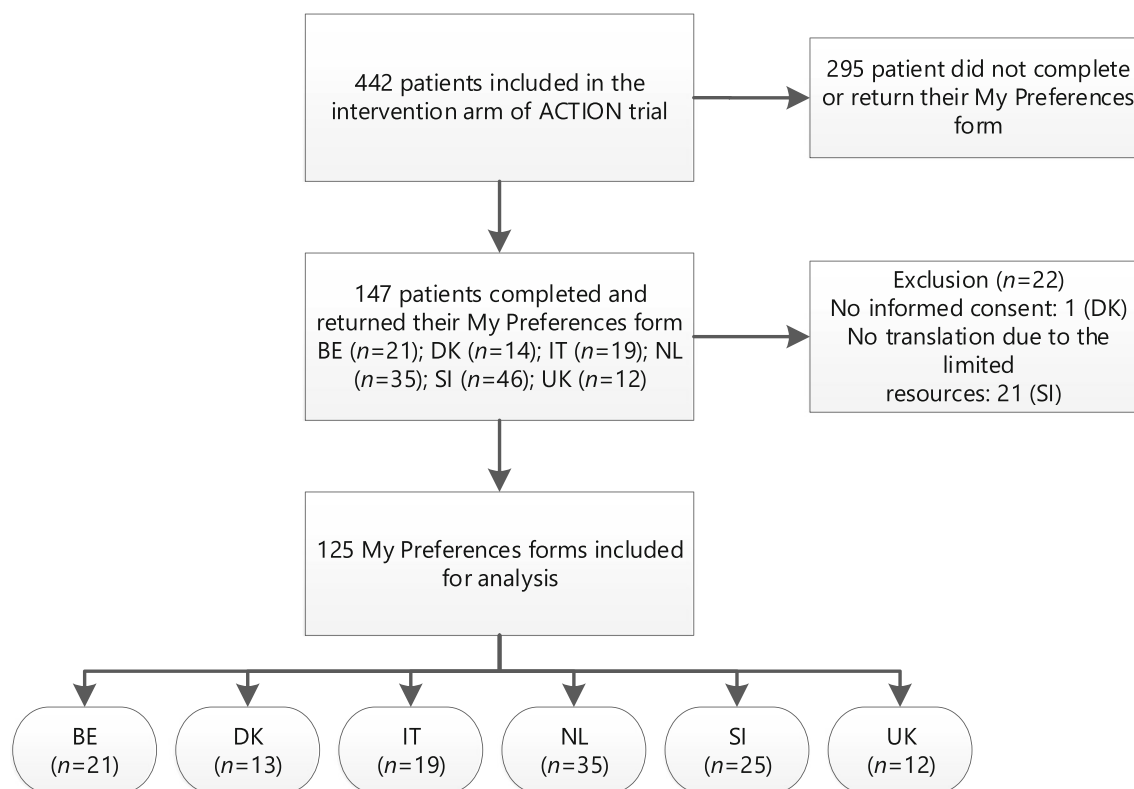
442 patients included in the intervention arm of ACTION trial

295 patient did not complete or return their My Preferences form

147 patients completed and returned their My Preferences form BE ($n$=21); DK ($n$=14); IT ($n$=19); NL ($n$=35); SI ($n$=46); UK ($n$=12)

Exclusion ($n$=22)
No informed consent: 1 (DK)
No translation due to the limited resources: 21 (SI)

125 My Preferences forms included for analysis

BE ($n$=21)

DK ($n$=13)

IT ($n$=19)

NL ($n$=35)

SI ($n$=25)

UK ($n$=12)